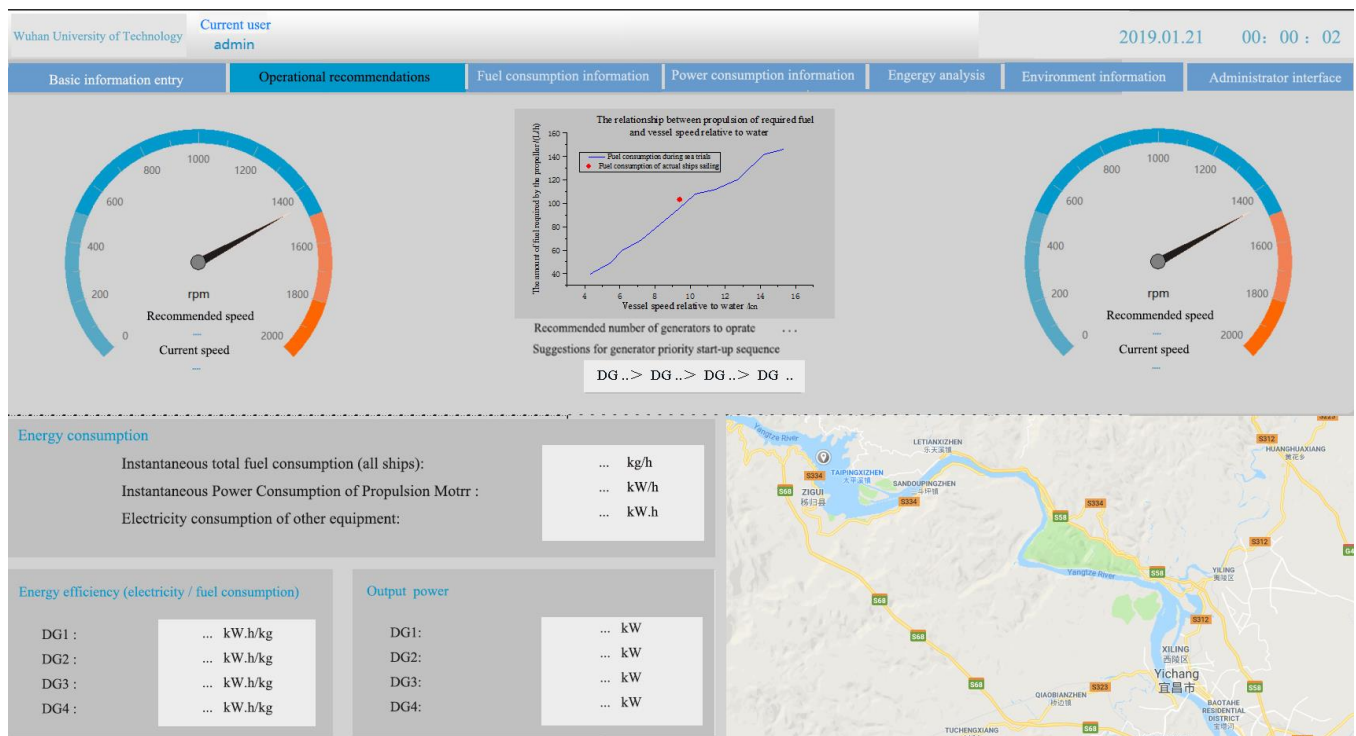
Wuhan University of Technology

Current user
admin

2019.01.21 00：00：02

Basic information entry | Operational recommendations | Fuel consumption information | Power consumption information | Engergy analysis | Environment information | Administrator interface

0 200 400 600 800 1000 1200 1400 1600 1800 2000
rpm
Recommended speed
...
Current speed
...

The relationship between propulsion of required fuel and vessel speed relative to water

Fuel consumption during sea trials
Fuel consumption of actual ships sailing

The amount of fuel required by the propeller/(L/h)
40 60 80 100 120 140 160
4 6 8 10 12 14 16
Vessel speed relative to water /kn

Recommended number of generators to oprate ...
Suggestions for generator priority start-up sequence
DG ..> DG ..> DG ..> DG ..

0 200 400 600 800 1000 1200 1400 1600 1800 2000
rpm
Recommended speed
...
Current speed
...

Energy consumption
Instantaneous total fuel consumption (all ships): ... kg/h
Instantaneous Power Consumption of Propulsion Motrr : ... kW/h
Electricity consumption of other equipment: ... kW.h

Energy efficiency (electricity / fuel consumption)
DG1 : ... kW.h/kg
DG2 : ... kW.h/kg
DG3 : ... kW.h/kg
DG4 : ... kW.h/kg

Output power
DG1: ... kW
DG2: ... kW
DG3: ... kW
DG4: ... kW

Yangtze River
LETIANXIZHEN 乐天溪镇
S334
TAIPINGXIZHEN 太平溪镇
SANDOUPINGZHEN 三斗坪镇
S68
ZIGUI 秭归县
S312
HUANGHUAXIANG 黄花乡
S334
S58
S312
YILING 夷陵区
Yangtze River
S58
S68
S68
S312
XILING 西陵区
Yichang 宜昌市
S68
QIAOBIANZHEN 桥边镇
S323
BAOTAHE RESIDENTIAL DISTRICT 宝塔河
TUCHENGXIANG
S68